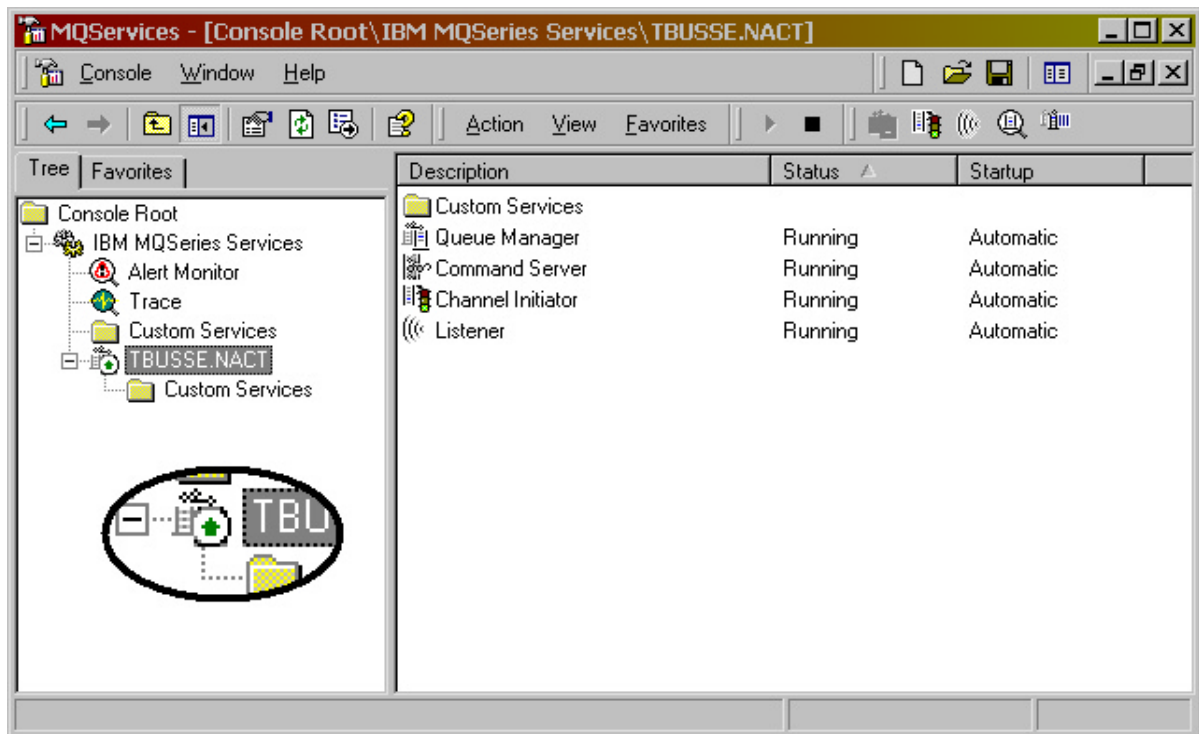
MQServices - [Console Root\IBM MQSeries Services\TBUSSE.NACT]

Console Window Help

Action View Favorites

Tree | Favorites

Console Root
IBM MQSeries Services
Alert Monitor
Trace
Custom Services
TBUSSE.NACT
Custom Services

TBU

| Description | Status | Startup |
|---|---|---|
| Custom Services | | |
| Queue Manager | Running | Automatic |
| Command Server | Running | Automatic |
| Channel Initiator | Running | Automatic |
| Listener | Running | Automatic |